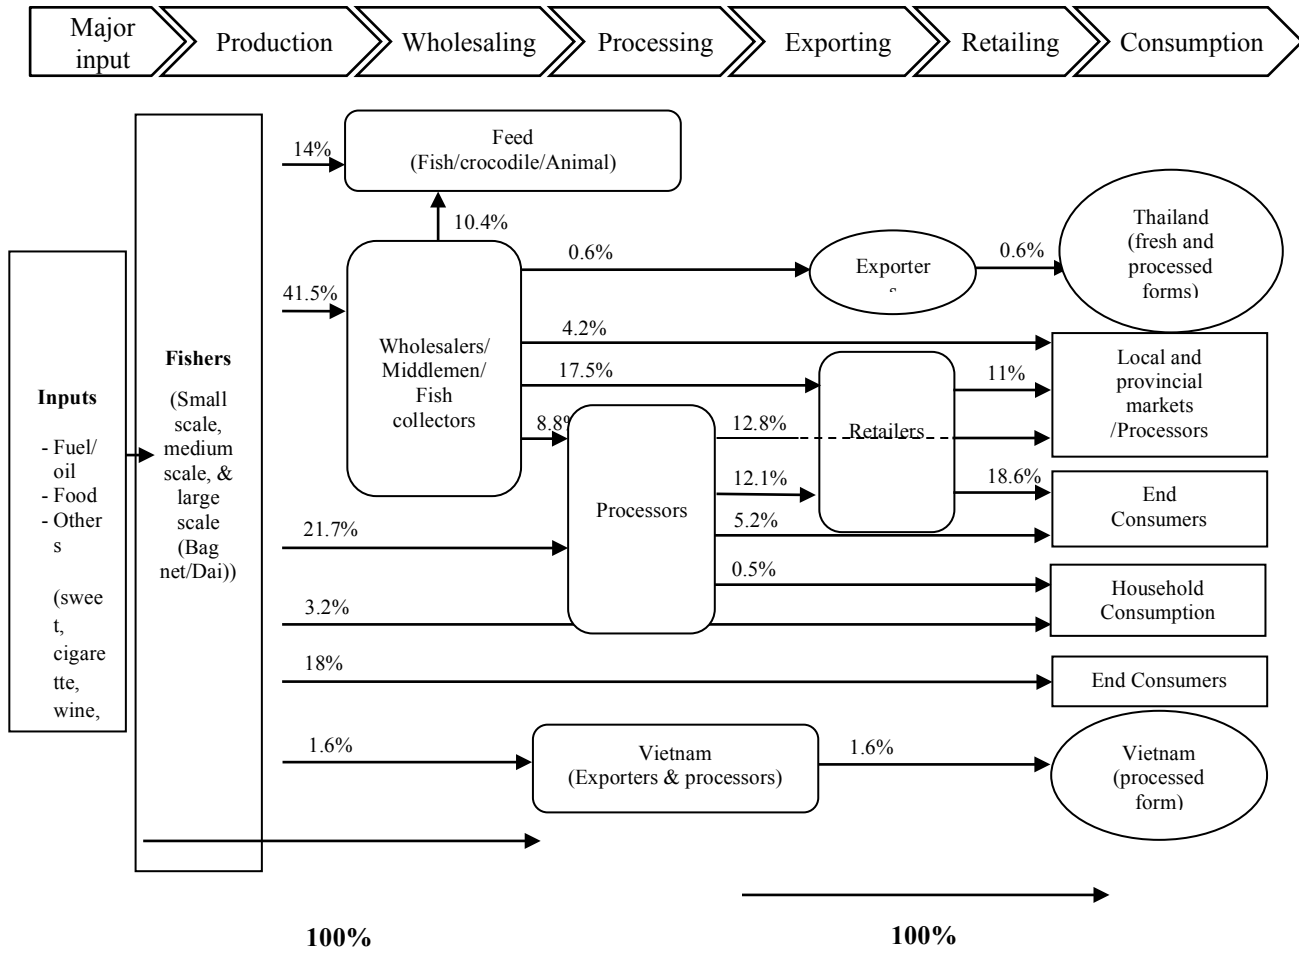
Major input | Production | Wholesaling | Processing | Exporting | Retailing | Consumption

Inputs

- Fuel/ oil
- Food
- Others

(sweet, cigarette, wine,

Fishers

(Small scale, medium scale, & large scale (Bag net/Dai))

14%

Feed (Fish/crocodile/Animal)

10.4%

41.5%

Wholesalers/ Middlemen/ Fish collectors

0.6%

Exporters

0.6%

Thailand (fresh and processed forms)

4.2%

17.5%

8.8%

Local and provincial markets /Processors

11%

Retailers

12.8%

12.1%

18.6%

Processors

End Consumers

5.2%

21.7%

0.5%

Household Consumption

3.2%

18%

End Consumers

1.6%

Vietnam (Exporters & processors)

1.6%

Vietnam (processed form)

100%

100%